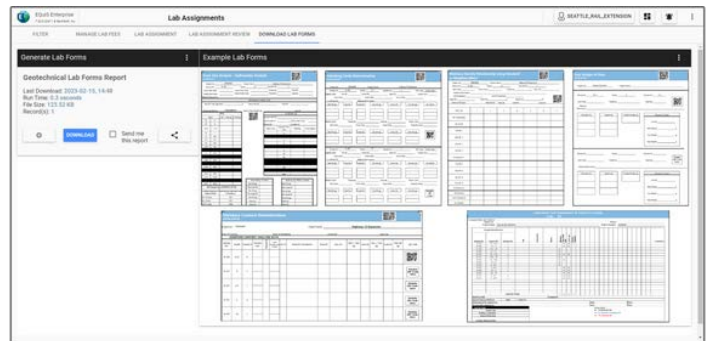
EQuIS Enterprise

Lab Assignments

SEATTLE_RAIL_EXTENSION

FILTER    MANAGE LAB FEES    LAB ASSIGNMENT    LAB ASSIGNMENT REVIEW    DOWNLOAD LAB FORMS

Generate Lab Forms

Geotechnical Lab Forms Report

Last Download: 2023-02-15, 14:48
Run Time: 0.3 seconds
File Size: 123.52 KB
Record(s): 1

DOWNLOAD

Send me this report

Example Lab Forms

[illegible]